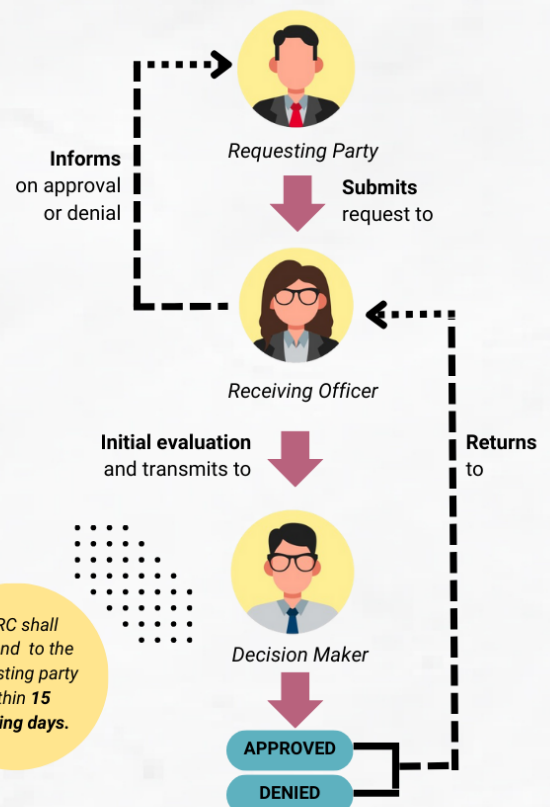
Requesting Party

Informs on approval or denial

Submits request to

Receiving Officer

Initial evaluation and transmits to

Returns to

Decision Maker

RC shall
nd to the
sting party
thin **15**
ing days.

APPROVED

DENIED